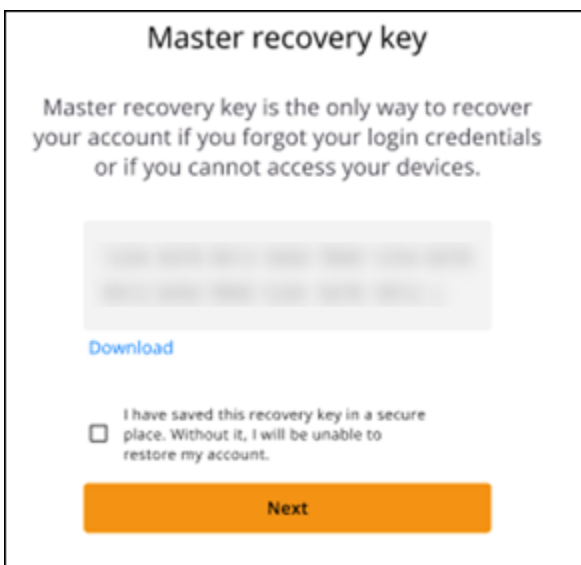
Master recovery key

Master recovery key is the only way to recover your account if you forgot your login credentials or if you cannot access your devices.

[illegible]

Download

I have saved this recovery key in a secure place. Without it, I will be unable to restore my account.

Next